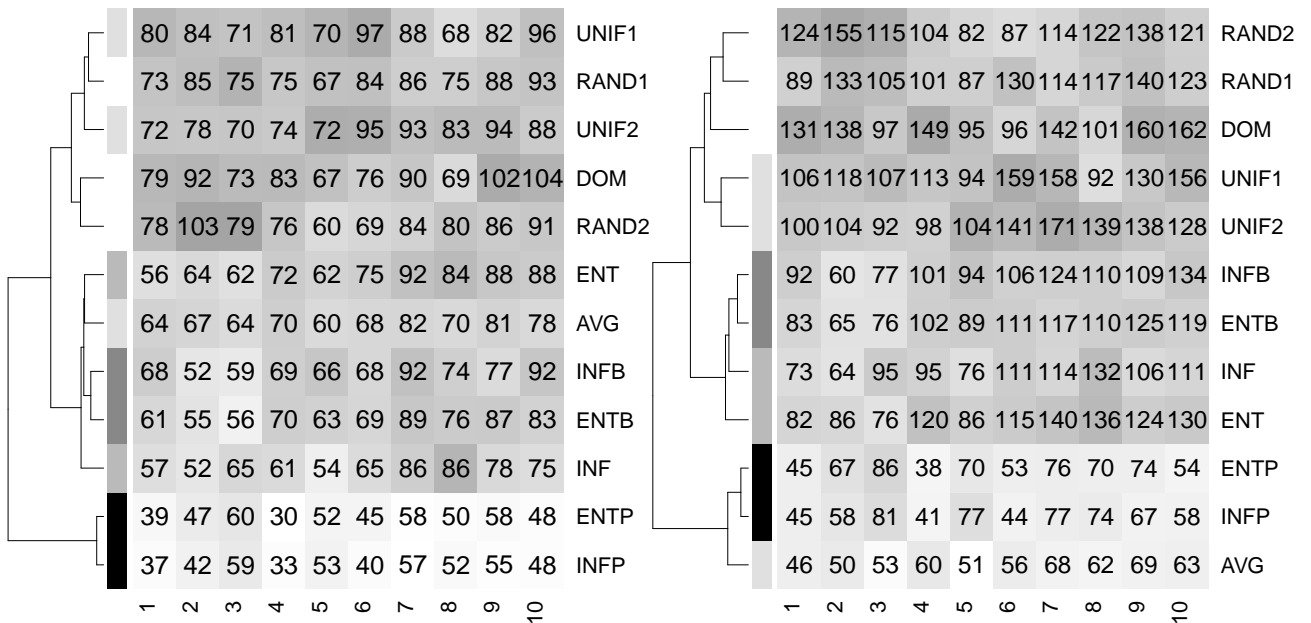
| | | | | | | | | | | |
|---|---|---|---|---|---|---|---|---|---|---|
| 80 | 84 | 71 | 81 | 70 | 97 | 88 | 68 | 82 | 96 | UNIF1 |
| 73 | 85 | 75 | 75 | 67 | 84 | 86 | 75 | 88 | 93 | RAND1 |
| 72 | 78 | 70 | 74 | 72 | 95 | 93 | 83 | 94 | 88 | UNIF2 |
| 79 | 92 | 73 | 83 | 67 | 76 | 90 | 69 | 102 | 104 | DOM |
| 78 | 103 | 79 | 76 | 60 | 69 | 84 | 80 | 86 | 91 | RAND2 |
| 56 | 64 | 62 | 72 | 62 | 75 | 92 | 84 | 88 | 88 | ENT |
| 64 | 67 | 64 | 70 | 60 | 68 | 82 | 70 | 81 | 78 | AVG |
| 68 | 52 | 59 | 69 | 66 | 68 | 92 | 74 | 77 | 92 | INFB |
| 61 | 55 | 56 | 70 | 63 | 69 | 89 | 76 | 87 | 83 | ENTB |
| 57 | 52 | 65 | 61 | 54 | 65 | 86 | 86 | 78 | 75 | INF |
| 39 | 47 | 60 | 30 | 52 | 45 | 58 | 50 | 58 | 48 | ENTP |
| 37 | 42 | 59 | 33 | 53 | 40 | 57 | 52 | 55 | 48 | INFP |
| 1 | 2 | 3 | 4 | 5 | 6 | 7 | 8 | 9 | 10 | |

| | | | | | | | | | | |
|---|---|---|---|---|---|---|---|---|---|---|
| 124 | 155 | 115 | 104 | 82 | 87 | 114 | 122 | 138 | 121 | RAND2 |
| 89 | 133 | 105 | 101 | 87 | 130 | 114 | 117 | 140 | 123 | RAND1 |
| 131 | 138 | 97 | 149 | 95 | 96 | 142 | 101 | 160 | 162 | DOM |
| 106 | 118 | 107 | 113 | 94 | 159 | 158 | 92 | 130 | 156 | UNIF1 |
| 100 | 104 | 92 | 98 | 104 | 141 | 171 | 139 | 138 | 128 | UNIF2 |
| 92 | 60 | 77 | 101 | 94 | 106 | 124 | 110 | 109 | 134 | INFB |
| 83 | 65 | 76 | 102 | 89 | 111 | 117 | 110 | 125 | 119 | ENTB |
| 73 | 64 | 95 | 95 | 76 | 111 | 114 | 132 | 106 | 111 | INF |
| 82 | 86 | 76 | 120 | 86 | 115 | 140 | 136 | 124 | 130 | ENT |
| 45 | 67 | 86 | 38 | 70 | 53 | 76 | 70 | 74 | 54 | ENTP |
| 45 | 58 | 81 | 41 | 77 | 44 | 77 | 74 | 67 | 58 | INFP |
| 46 | 50 | 53 | 60 | 51 | 56 | 68 | 62 | 69 | 63 | AVG |
| 1 | 2 | 3 | 4 | 5 | 6 | 7 | 8 | 9 | 10 | |